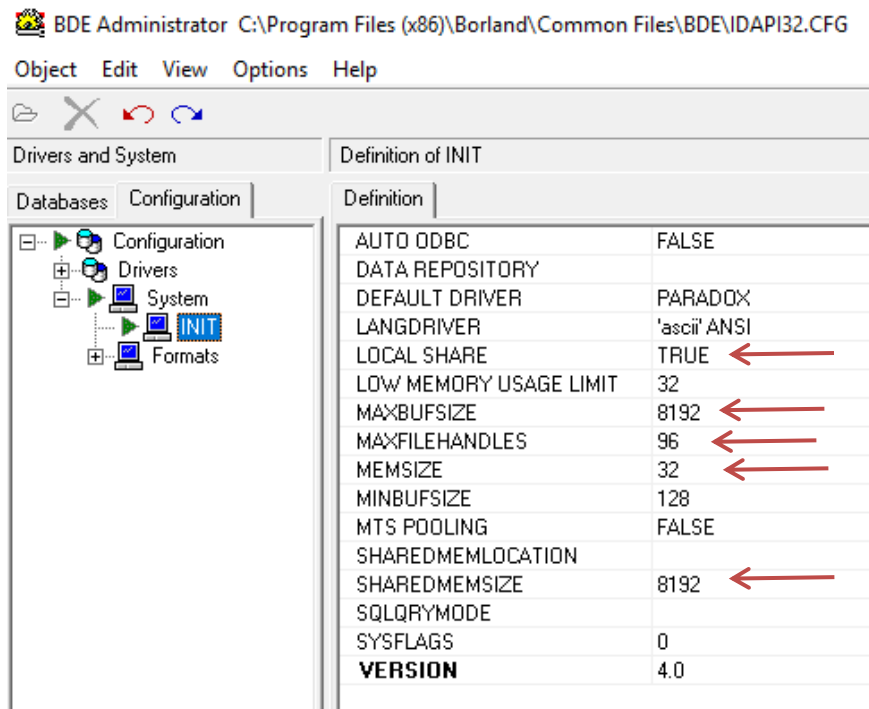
BDE Administrator C:\Program Files (x86)\Borland\Common Files\BDE\IDAPI32.CFG

Object Edit View Options Help

Drivers and System

Databases Configuration

Configuration
Drivers
System
INIT
Formats

Definition of INIT

Definition

| | |
|---|---|
| AUTO ODBC | FALSE |
| DATA REPOSITORY | |
| DEFAULT DRIVER | PARADOX |
| LANGDRIVER | 'ascii' ANSI |
| LOCAL SHARE | TRUE |
| LOW MEMORY USAGE LIMIT | 32 |
| MAXBUFSIZE | 8192 |
| MAXFILEHANDLES | 96 |
| MEMSIZE | 32 |
| MINBUFSIZE | 128 |
| MTS POOLING | FALSE |
| SHAREDMEMLOCATION | |
| SHAREDMEMSIZE | 8192 |
| SQLQRYMODE | |
| SYSFLAGS | 0 |
| VERSION | 4.0 |